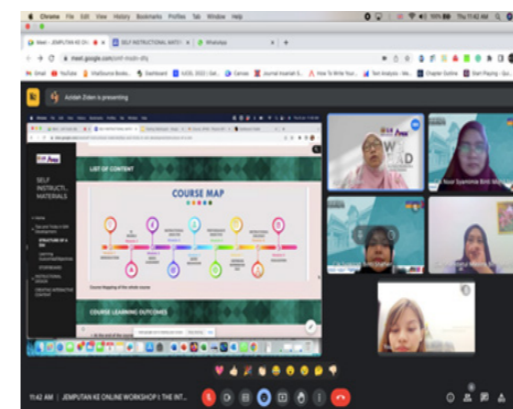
Chrome File Edit View History Bookmarks Profiles Tab Window Help
Thu 11:42 AM
Meet - JEMPUTAN KE ONL
SELF INSTRUCTIONAL MATE
WhatsApp
meet.google.com/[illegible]
Gmail YouTube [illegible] Dashboard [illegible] Canvas Journal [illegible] How To Write Your... Text Analysis - We... Chapter Outline Start Playing - Go...
Aslidah Zideen is presenting
LIST OF CONTENT
COURSE MAP
Course Mapping of the whole course
COURSE LEARNING OUTCOMES
SELF INSTRUCTI... MATERIALS
STRUCTURE OF A SIM
STORYBOARD
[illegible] Syamima Binti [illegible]
11:42 AM | JEMPUTAN KE ONLINE WORKSHOP I: THE INT...